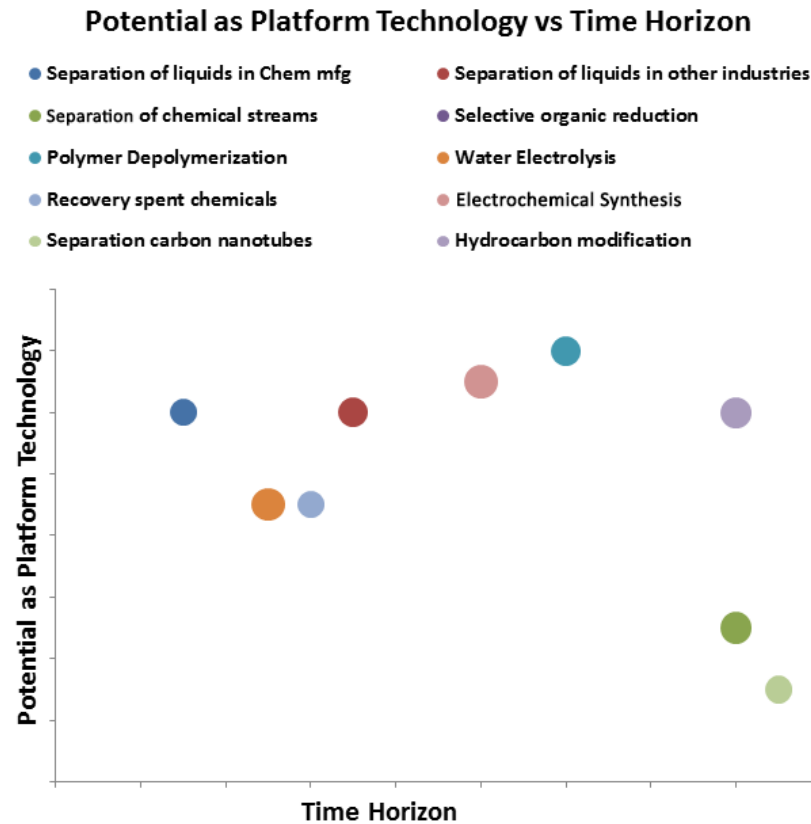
Potential as Platform Technology vs Time Horizon

Separation of liquids in Chem mfg
Separation of liquids in other industries
Separation of chemical streams
Selective organic reduction
Polymer Depolymerization
Water Electrolysis
Recovery spent chemicals
Electrochemical Synthesis
Separation carbon nanotubes
Hydrocarbon modification

Potential as Platform Technology

Time Horizon